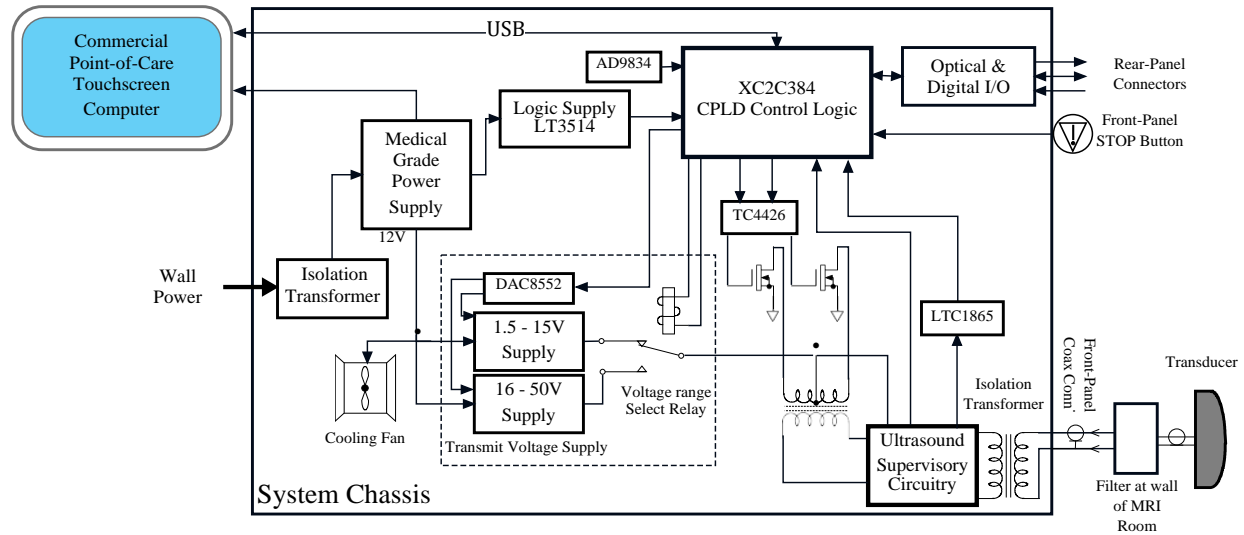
Commercial Point-of-Care Touchscreen Computer

USB

AD9834

XC2C384 CPLD Control Logic

Optical & Digital I/O

Rear-Panel Connectors

Front-Panel STOP Button

Logic Supply LT3514

Medical Grade Power Supply

12V

TC4426

Wall Power

Isolation Transformer

DAC8552

1.5 - 15V Supply

16 - 50V Supply

Voltage range Select Relay

Transmit Voltage Supply

Cooling Fan

LTC1865

Isolation Transformer

Front-Panel Coax Conn.

Transducer

Ultrasound Supervisory Circuitry

Filter at wall of MRI Room

System Chassis